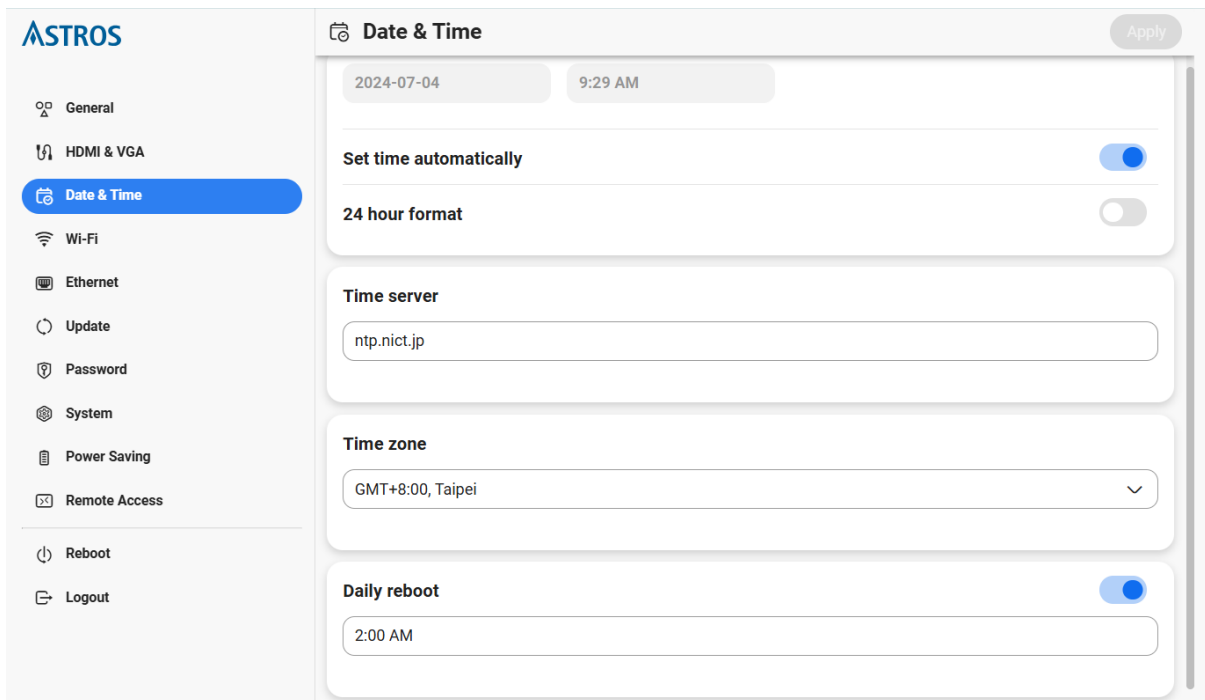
ASTROS

General
HDMI & VGA
Date & Time
Wi-Fi
Ethernet
Update
Password
System
Power Saving
Remote Access
Reboot
Logout

Date & Time

Apply

2024-07-04
9:29 AM

Set time automatically

24 hour format

Time server

ntp.nict.jp

Time zone

GMT+8:00, Taipei

Daily reboot

2:00 AM